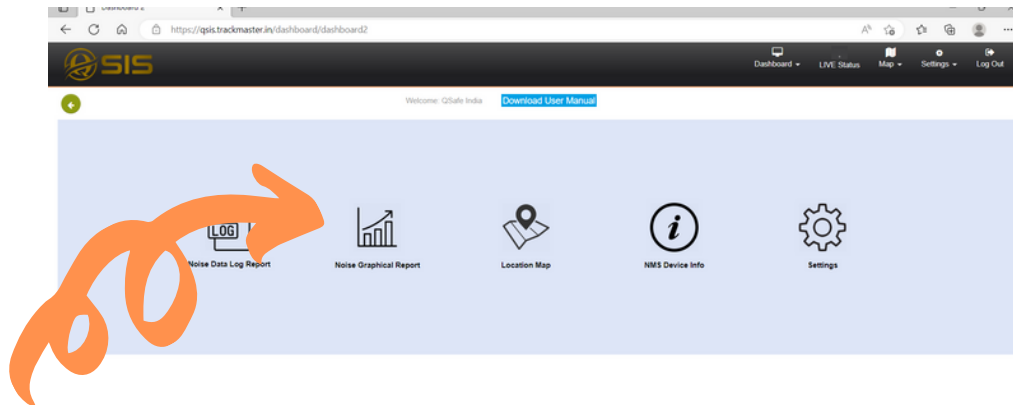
Dashboard 2

https://qsis.trackmaster.in/dashboard/dashboard2

SIS

Dashboard
LIVE Status
Map
Settings
Log Out

Welcome: QSafe India
Download User Manual

LOG
Noise Data Log Report

Noise Graphical Report

Location Map

NMS Device Info

Settings